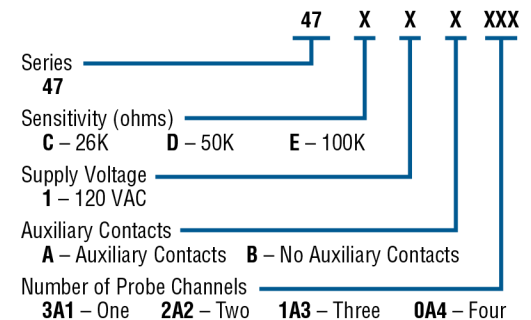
47 X X X XXX

Series
47

Sensitivity (ohms)
C – 26K D – 50K E – 100K

Supply Voltage
1 – 120 VAC

Auxiliary Contacts
A – Auxiliary Contacts B – No Auxiliary Contacts

Number of Probe Channels
3A1 – One 2A2 – Two 1A3 – Three 0A4 – Four